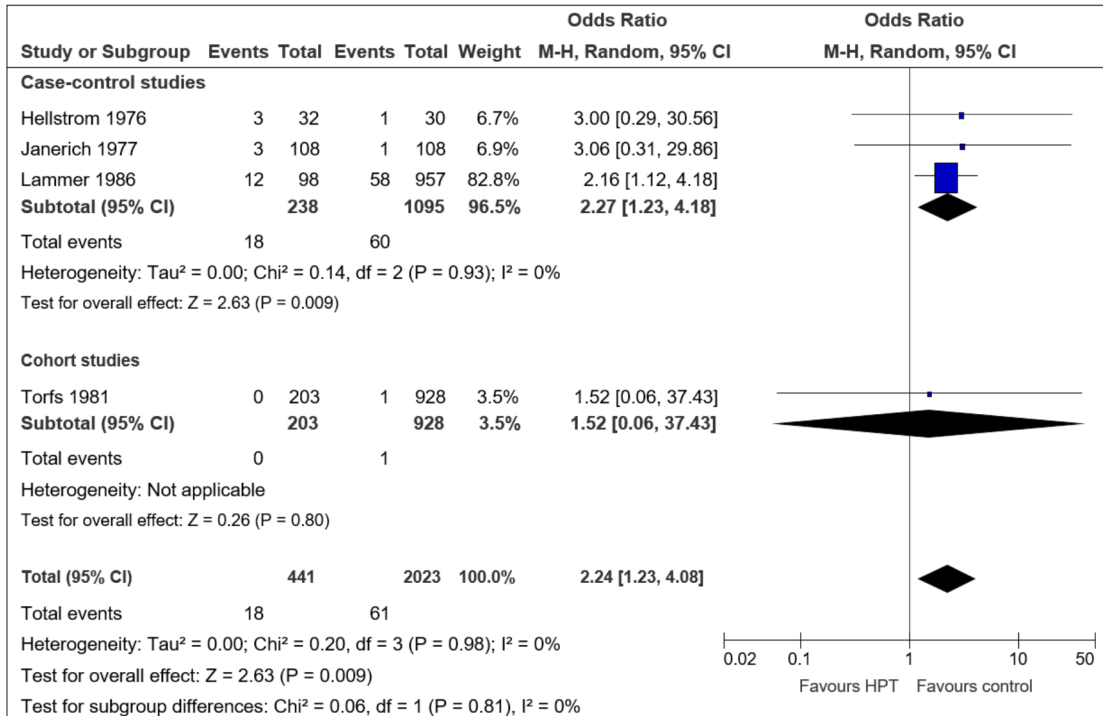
| Study or Subgroup | Events | Total | Events | Total | Weight | Odds Ratio M-H, Random, 95% CI | Odds Ratio M-H, Random, 95% CI |
|---|---|---|---|---|---|---|---|
| **Case-control studies** | | | | | | | |
| Hellstrom 1976 | 3 | 32 | 1 | 30 | 6.7% | 3.00 [0.29, 30.56] | |
| Janerich 1977 | 3 | 108 | 1 | 108 | 6.9% | 3.06 [0.31, 29.86] | |
| Lammer 1986 | 12 | 98 | 58 | 957 | 82.8% | 2.16 [1.12, 4.18] | |
| **Subtotal (95% CI)** | | **238** | | **1095** | **96.5%** | **2.27 [1.23, 4.18]** | |
| Total events | 18 | | 60 | | | | |
| Heterogeneity: Tau² = 0.00; Chi² = 0.14, df = 2 (P = 0.93); I² = 0% | | | | | | | |
| Test for overall effect: Z = 2.63 (P = 0.009) | | | | | | | |
| **Cohort studies** | | | | | | | |
| Torfs 1981 | 0 | 203 | 1 | 928 | 3.5% | 1.52 [0.06, 37.43] | |
| **Subtotal (95% CI)** | | **203** | | **928** | **3.5%** | **1.52 [0.06, 37.43]** | |
| Total events | 0 | | 1 | | | | |
| Heterogeneity: Not applicable | | | | | | | |
| Test for overall effect: Z = 0.26 (P = 0.80) | | | | | | | |
| **Total (95% CI)** | | **441** | | **2023** | **100.0%** | **2.24 [1.23, 4.08]** | |
| Total events | 18 | | 61 | | | | |
| Heterogeneity: Tau² = 0.00; Chi² = 0.20, df = 3 (P = 0.98); I² = 0% | | | | | | | |
| Test for overall effect: Z = 2.63 (P = 0.009) | | | | | | | |
| Test for subgroup differences: Chi² = 0.06, df = 1 (P = 0.81), I² = 0% | | | | | | | |

0.02 0.1 1 10 50
Favours HPT Favours control